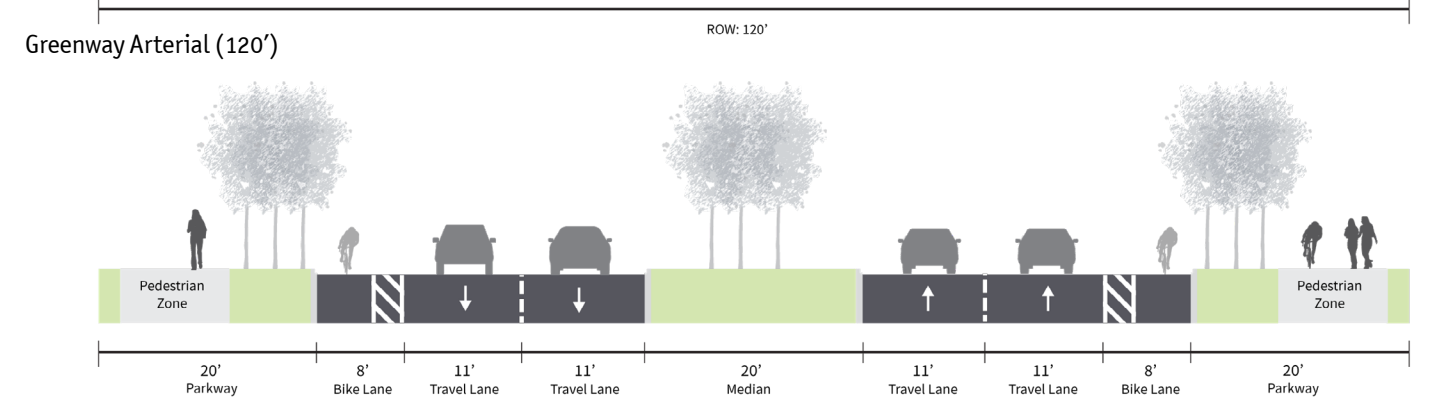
ROW: 120'

Greenway Arterial (120')

Pedestrian Zone

Pedestrian Zone

20'
Parkway

8'
Bike Lane

11'
Travel Lane

11'
Travel Lane

20'
Median

11'
Travel Lane

11'
Travel Lane

8'
Bike Lane

20'
Parkway